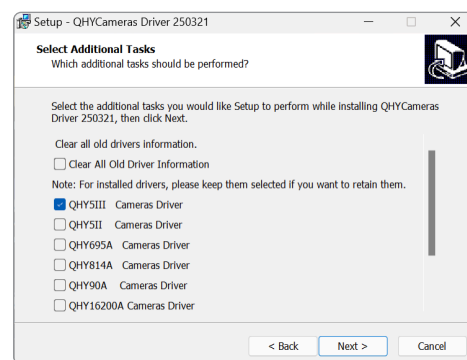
Setup - QHYCameras Driver 250321

Select Additional Tasks
Which additional tasks should be performed?

Select the additional tasks you would like Setup to perform while installing QHYCameras Driver 250321, then click Next.

Clear all old drivers information.

Clear All Old Driver Information

Note: For installed drivers, please keep them selected if you want to retain them.

QHY5III Cameras Driver

QHY5II Cameras Driver

QHY695A Cameras Driver

QHY814A Cameras Driver

QHY90A Cameras Driver

QHY16200A Cameras Driver

< Back
Next >
Cancel